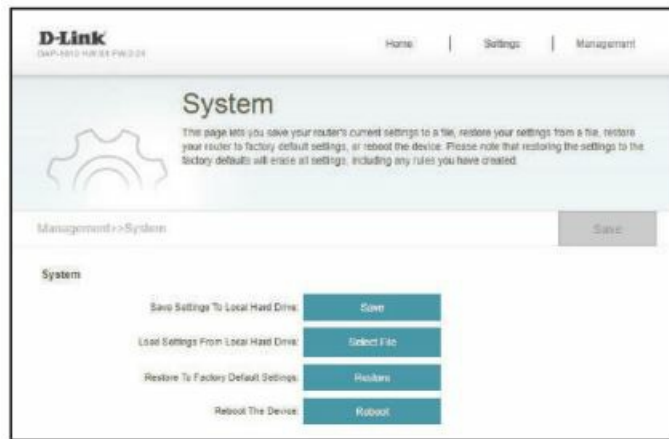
D-Link
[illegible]

Home | Settings | Management

System

This page lets you save your router's current settings to a file, restore your settings from a file, restore your router to factory default settings, or reboot the device. Please note that restoring the settings to the factory defaults will erase all settings, including any rules you have created.

Management>>System

Save

System

Save Settings To Local Hard Drive: Save

Load Settings From Local Hard Drive: Select File

Restore To Factory Default Settings: Restore

Reboot The Device: Reboot